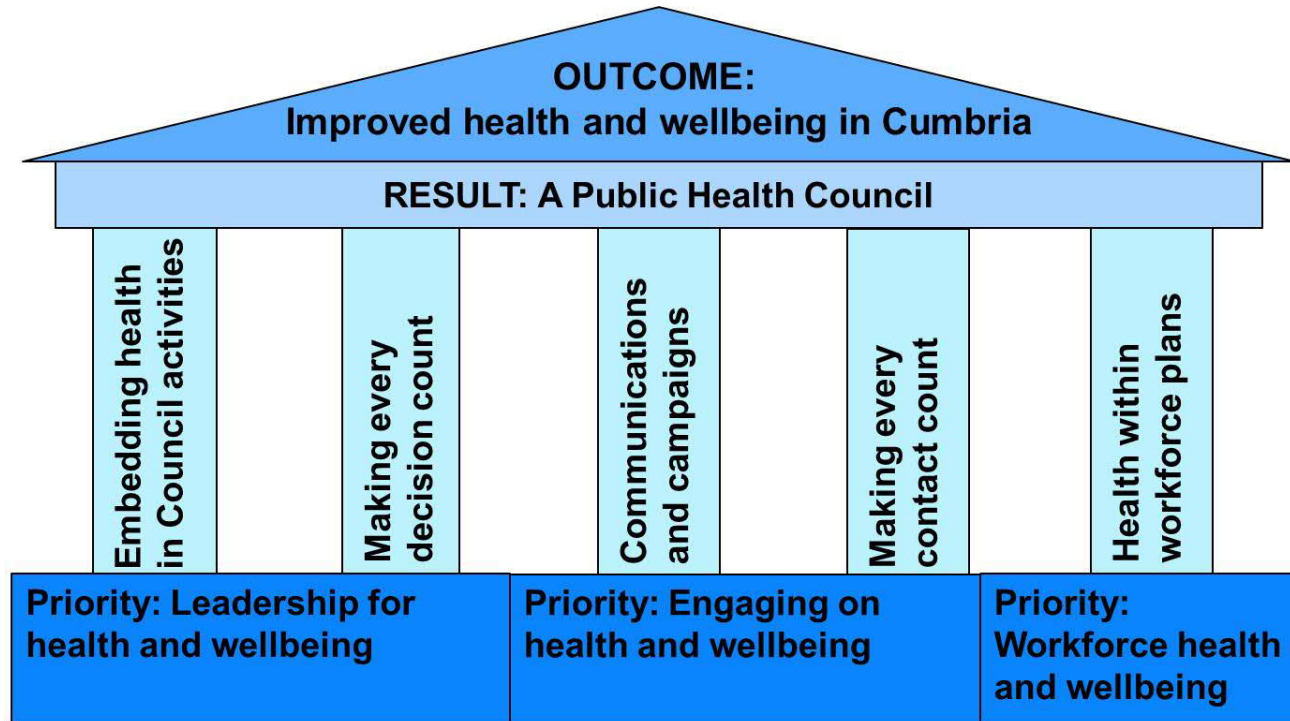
OUTCOME:
Improved health and wellbeing in Cumbria

RESULT: A Public Health Council

Embedding health in Council activities

Making every decision count

Communications and campaigns

Making every contact count

Health within workforce plans

Priority: Leadership for health and wellbeing

Priority: Engaging on health and wellbeing

Priority: Workforce health and wellbeing